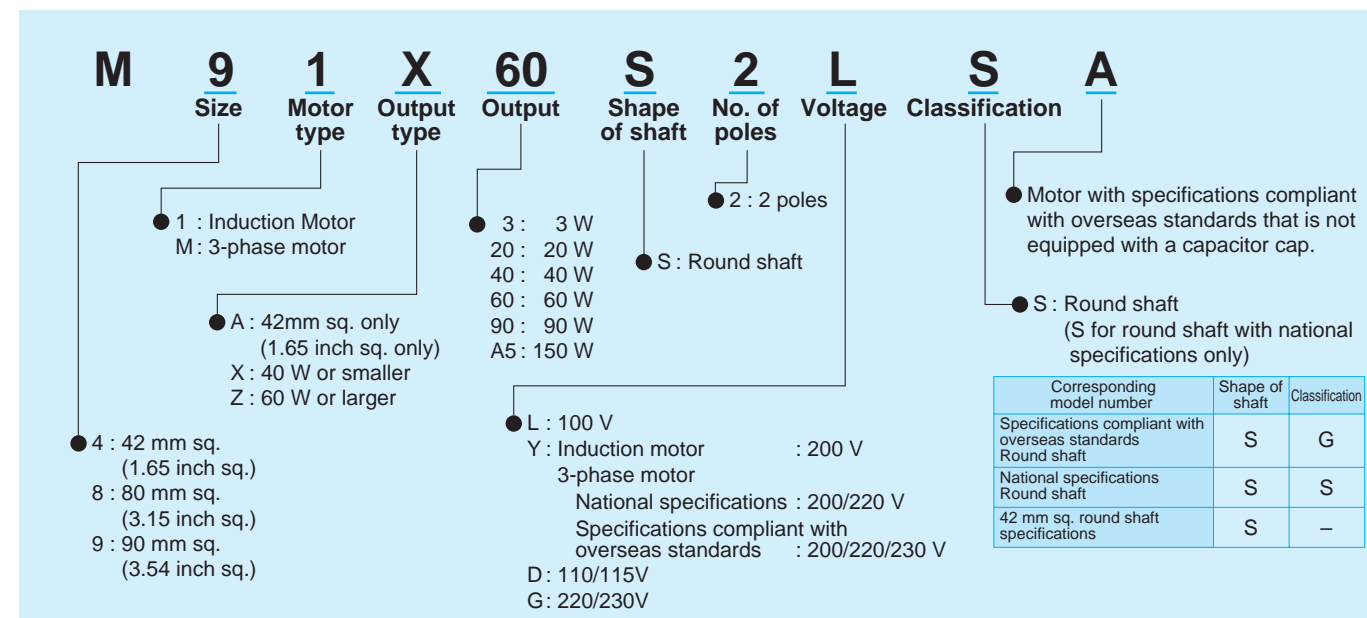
M 9 1 X 60 S 2 L S A

Size

Motor type

Output type

Output

Shape of shaft

No. of poles

Voltage

Classification

2 : 2 poles

Motor with specifications compliant with overseas standards that is not equipped with a capacitor cap.

1 : Induction Motor
M : 3-phase motor

3 : 3 W
20 : 20 W
40 : 40 W
60 : 60 W
90 : 90 W
A5 : 150 W

S : Round shaft

A : 42mm sq. only (1.65 inch sq. only)
X : 40 W or smaller
Z : 60 W or larger

S : Round shaft (S for round shaft with national specifications only)

| Corresponding model number | Shape of shaft | Classification |
|---|---|---|
| Specifications compliant with overseas standards Round shaft | S | G |
| National specifications Round shaft | S | S |
| 42 mm sq. round shaft specifications | S | – |

L : 100 V
Y : Induction motor : 200 V
3-phase motor
National specifications : 200/220 V
Specifications compliant with overseas standards : 200/220/230 V
D : 110/115V
G : 220/230V

4 : 42 mm sq. (1.65 inch sq.)
8 : 80 mm sq. (3.15 inch sq.)
9 : 90 mm sq. (3.54 inch sq.)